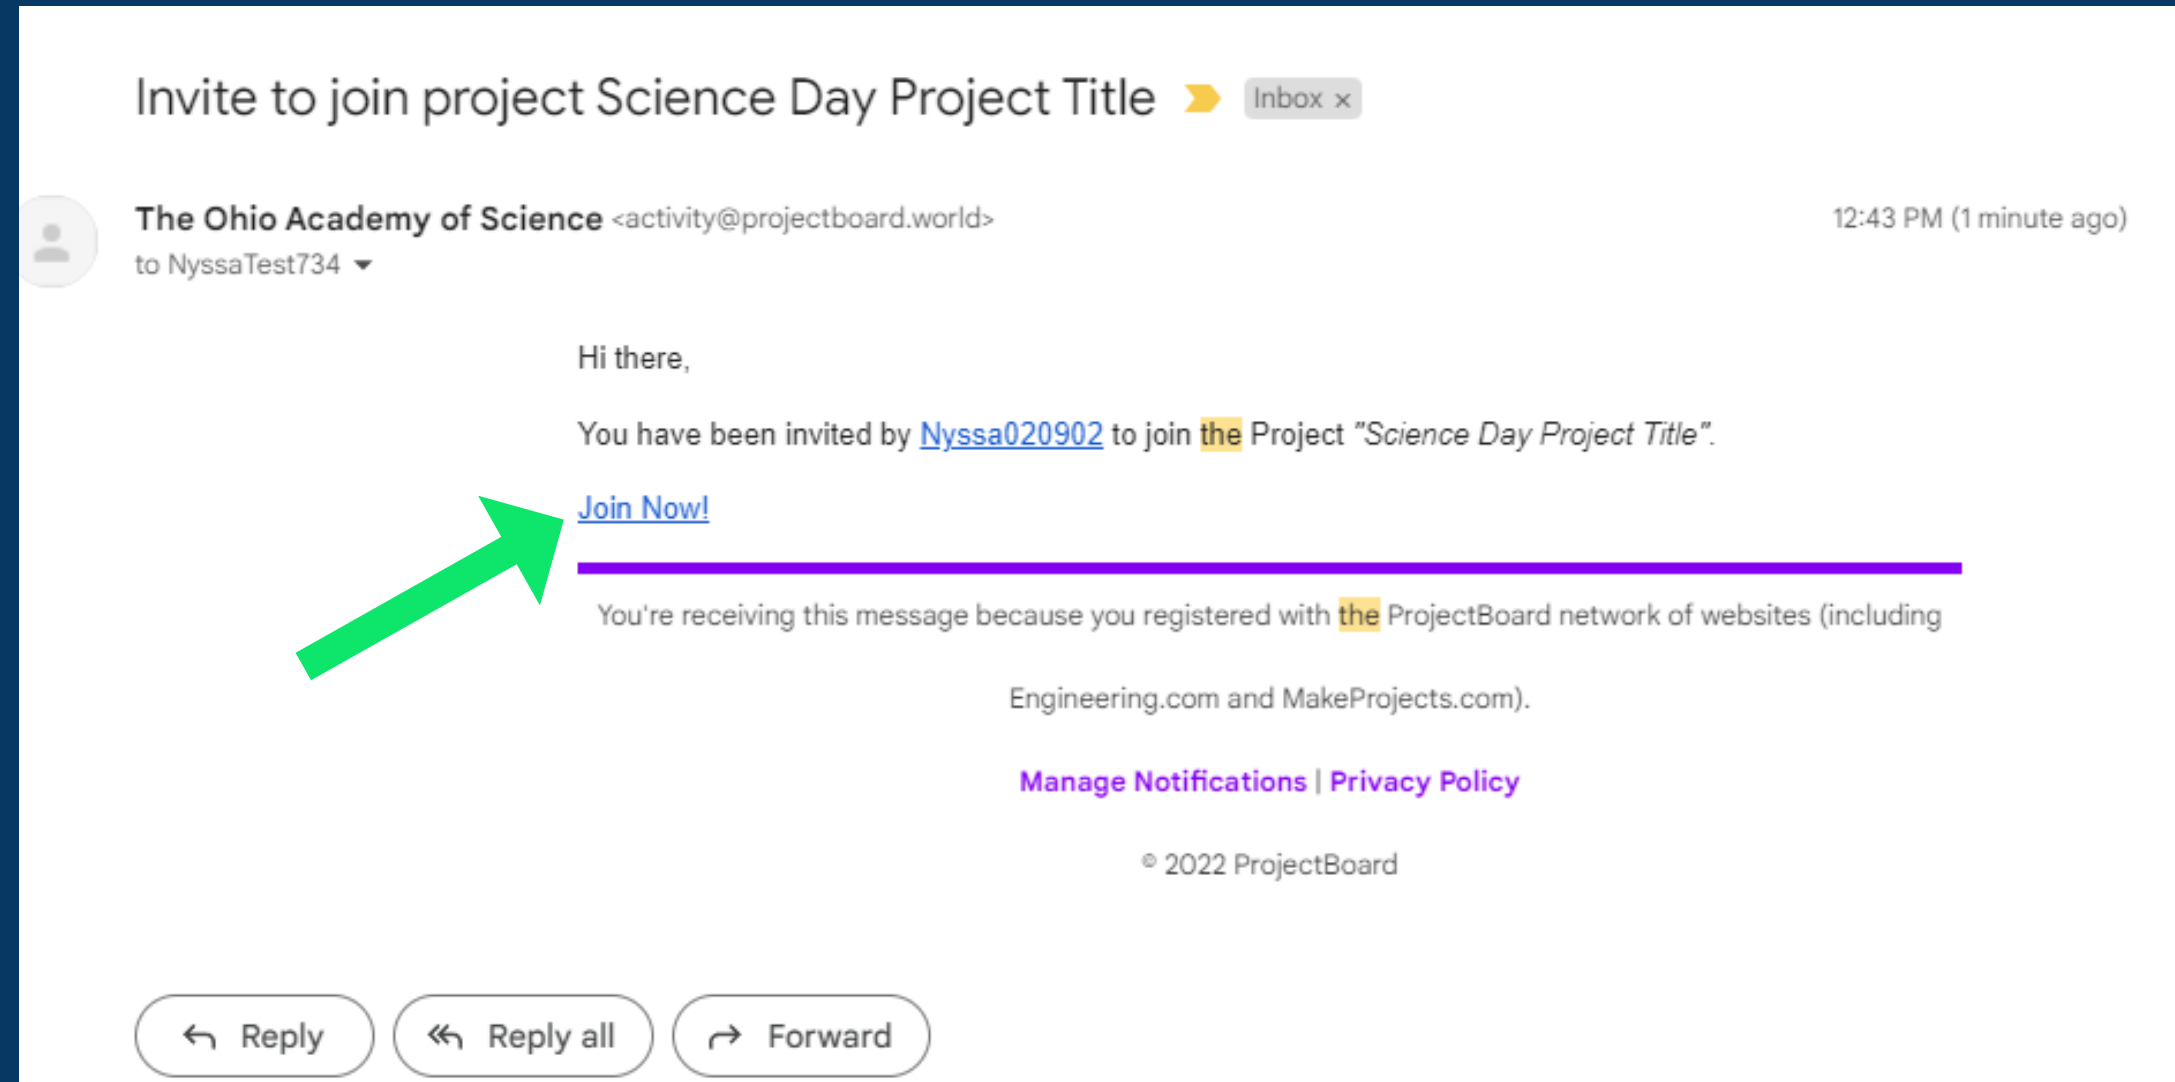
Invite to join project Science Day Project Title Inbox ×

The Ohio Academy of Science <activity@projectboard.world>
to NyssaTest734

12:43 PM (1 minute ago)

Hi there,

You have been invited by Nyssa020902 to join the Project "Science Day Project Title".

Join Now!

You're receiving this message because you registered with the ProjectBoard network of websites (including Engineering.com and MakeProjects.com).

Manage Notifications | Privacy Policy

© 2022 ProjectBoard

Reply

Reply all

Forward